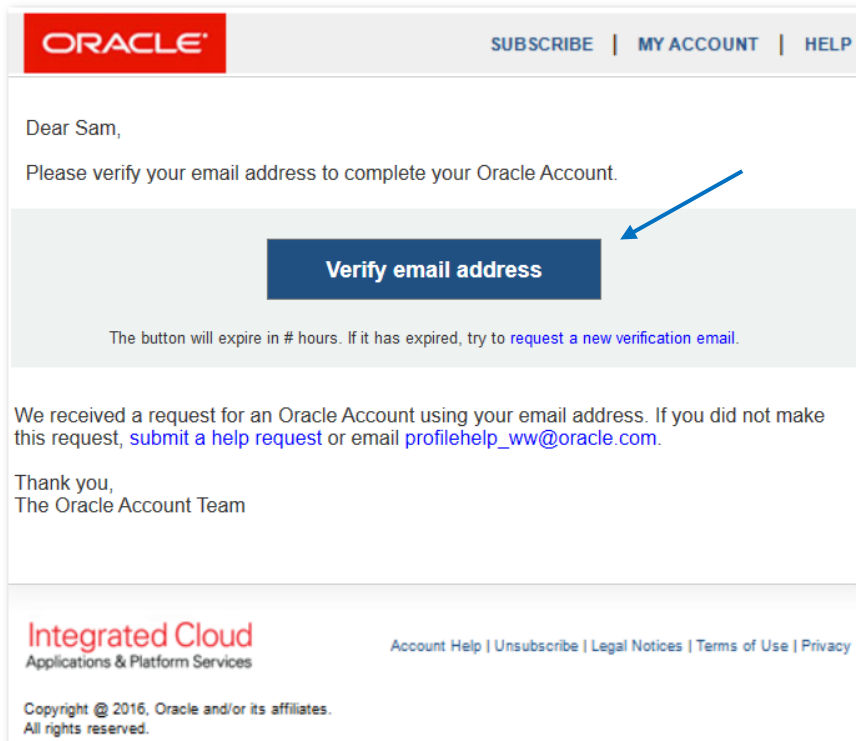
ORACLE

SUBSCRIBE | MY ACCOUNT | HELP

Dear Sam,

Please verify your email address to complete your Oracle Account.

Verify email address

The button will expire in # hours. If it has expired, try to request a new verification email.

We received a request for an Oracle Account using your email address. If you did not make this request, submit a help request or email profilehelp_ww@oracle.com.

Thank you,
The Oracle Account Team

Integrated Cloud
Applications & Platform Services

Account Help | Unsubscribe | Legal Notices | Terms of Use | Privacy

Copyright @ 2016, Oracle and/or its affiliates.
All rights reserved.